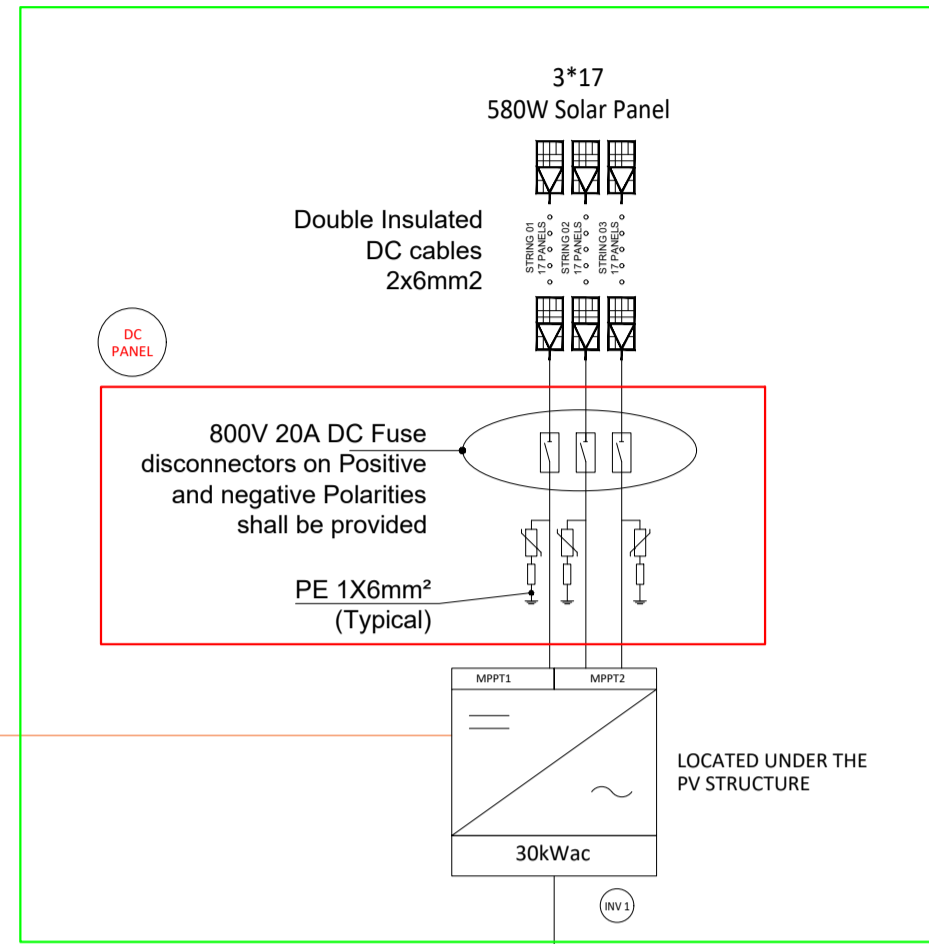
3*17
580W Solar Panel

Double Insulated
DC cables
2x6mm2

STRING 01
17 PANELS

STRING 02
17 PANELS

STRING 03
17 PANELS

DC
PANEL

800V 20A DC Fuse disconnectors on Positive and negative Polarities shall be provided

PE 1X6mm²
(Typical)

MPPT1
MPPT2

LOCATED UNDER THE PV STRUCTURE

30kWac

INV 1